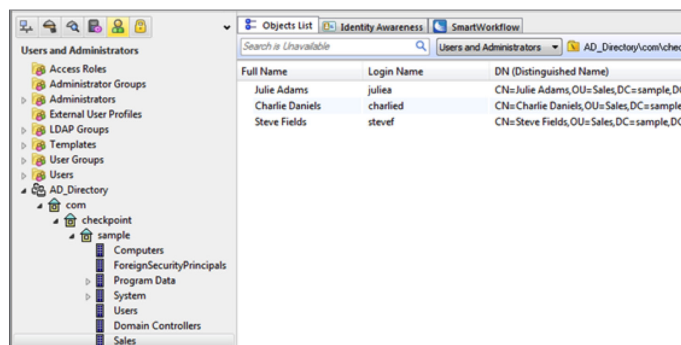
Users and Administrators
Access Roles
Administrator Groups
Administrators
External User Profiles
LDAP Groups
Templates
User Groups
Users
AD_Directory
com
checkpoint
sample
Computers
ForeignSecurityPrincipals
Program Data
System
Users
Domain Controllers
Sales

Objects List | Identity Awareness | SmartWorkflow

Search is Unavailable | Users and Administrators | AD_Directory\com\chec

| Full Name | Login Name | DN (Distinguished Name) |
|---|---|---|
| Julie Adams | juliea | CN=Julie Adams,OU=Sales,DC=sample,D |
| Charlie Daniels | charlied | CN=Charlie Daniels,OU=Sales,DC=sample |
| Steve Fields | stevef | CN=Steve Fields,OU=Sales,DC=sample,DC |